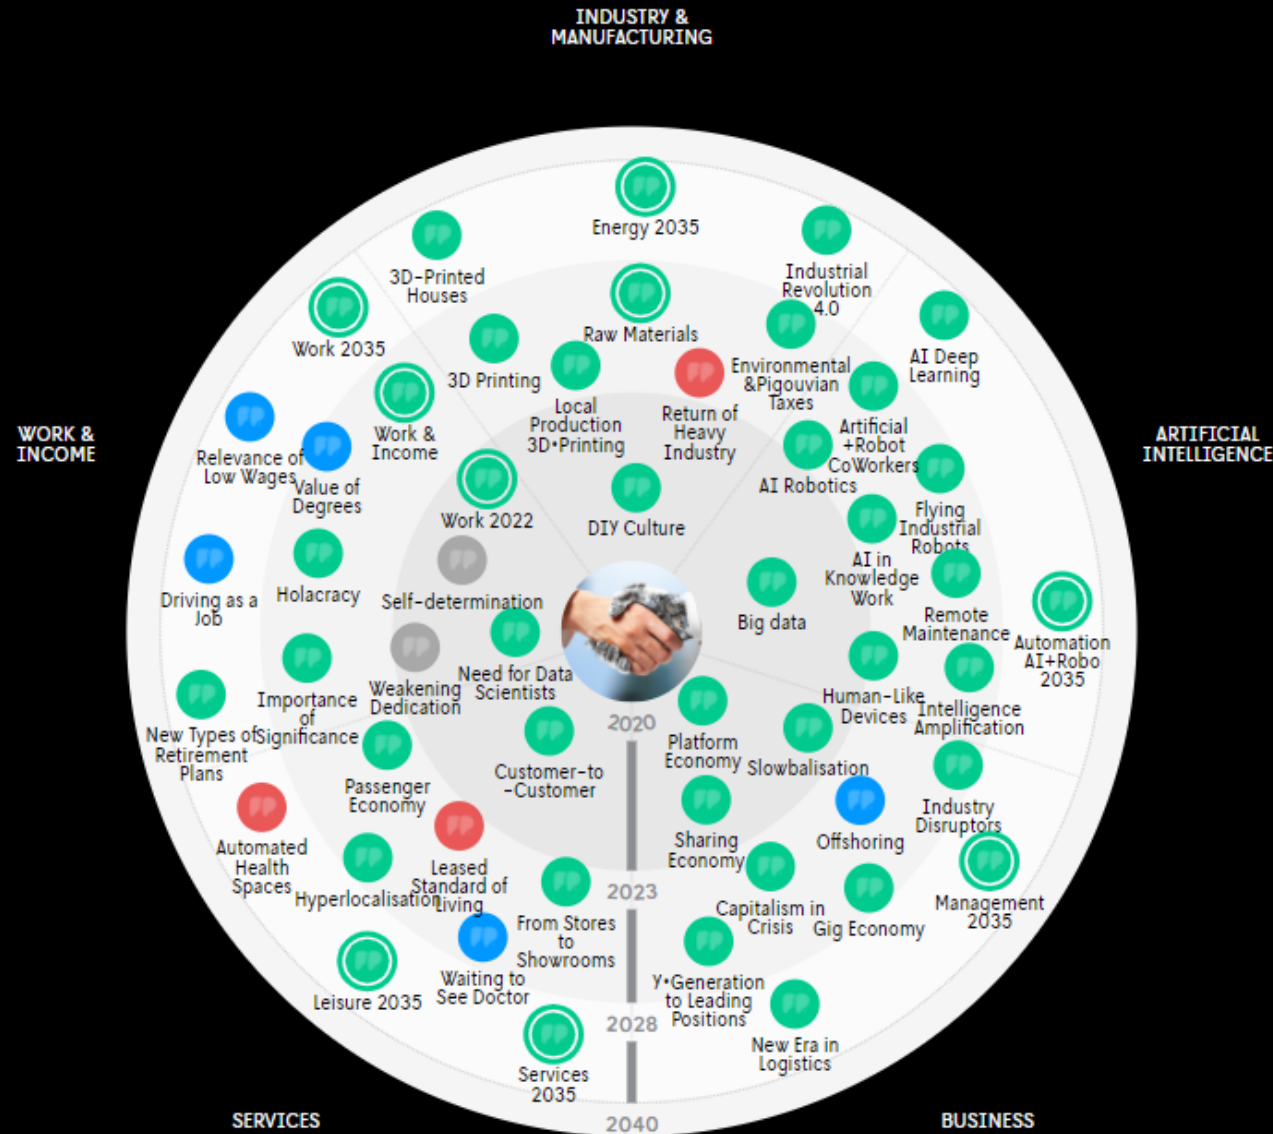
INDUSTRY & MANUFACTURING

WORK & INCOME

ARTIFICIAL INTELLIGENCE

Energy 2035

3D-Printed Houses

Industrial Revolution 4.0

Work 2035

Raw Materials

AI Deep Learning

3D Printing

Environmental &Pigouvian Taxes

Local Production 3D•Printing

Return of Heavy Industry

Artificial +Robot CoWorkers

Work & Income

Relevance of Low Wages

Value of Degrees

AI Robotics

Work 2022

DIY Culture

Flying Industrial Robots

AI in Knowledge Work

Driving as a Job

Holacracy

Self-determination

Big data

Remote Maintenance

Automation AI+Robo 2035

Importance of Significance

Weakening Dedication

Need for Data Scientists

Human-Like Devices

Intelligence Amplification

New Types of Retirement Plans

2020

Platform Economy

Slowbalisation

Customer-to-Customer

Passenger Economy

Industry Disruptors

Automated Health Spaces

Leased Standard of Living

Sharing Economy

Offshoring

Hyperlocalisation

2023

Capitalism in Crisis

Gig Economy

Management 2035

From Stores to Showrooms

Leisure 2035

Waiting to See Doctor

Y•Generation to Leading Positions

2028

New Era in Logistics

Services 2035

SERVICES

2040

BUSINESS